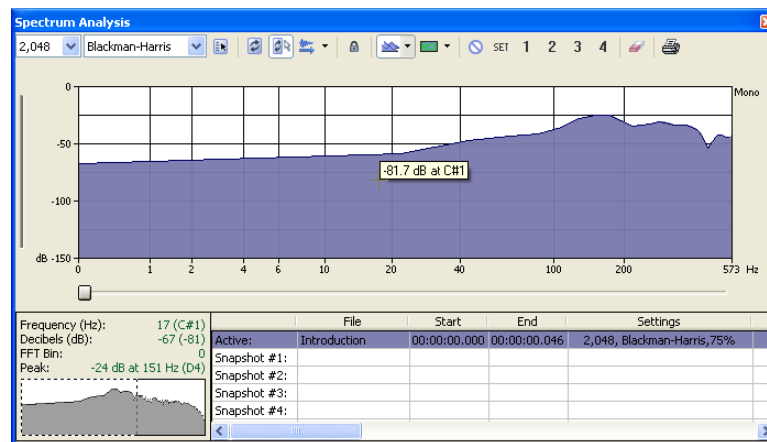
Spectrum Analysis

2,048 Blackman-Harris SET 1 2 3 4

0
-50
-100
dB -150
Mono

-81.7 dB at C#1

0 1 2 4 6 10 20 40 100 200 573 Hz

Frequency (Hz): 17 (C#1)
Decibels (dB): -67 (-81)
FFT Bin: 0
Peak: -24 dB at 151 Hz (D4)

| | File | Start | End | Settings |
|---|---|---|---|---|
| Active: | Introduction | 00:00:00.000 | 00:00:00.046 | 2,048, Blackman-Harris,75% |
| Snapshot #1: | | | | |
| Snapshot #2: | | | | |
| Snapshot #3: | | | | |
| Snapshot #4: | | | | |